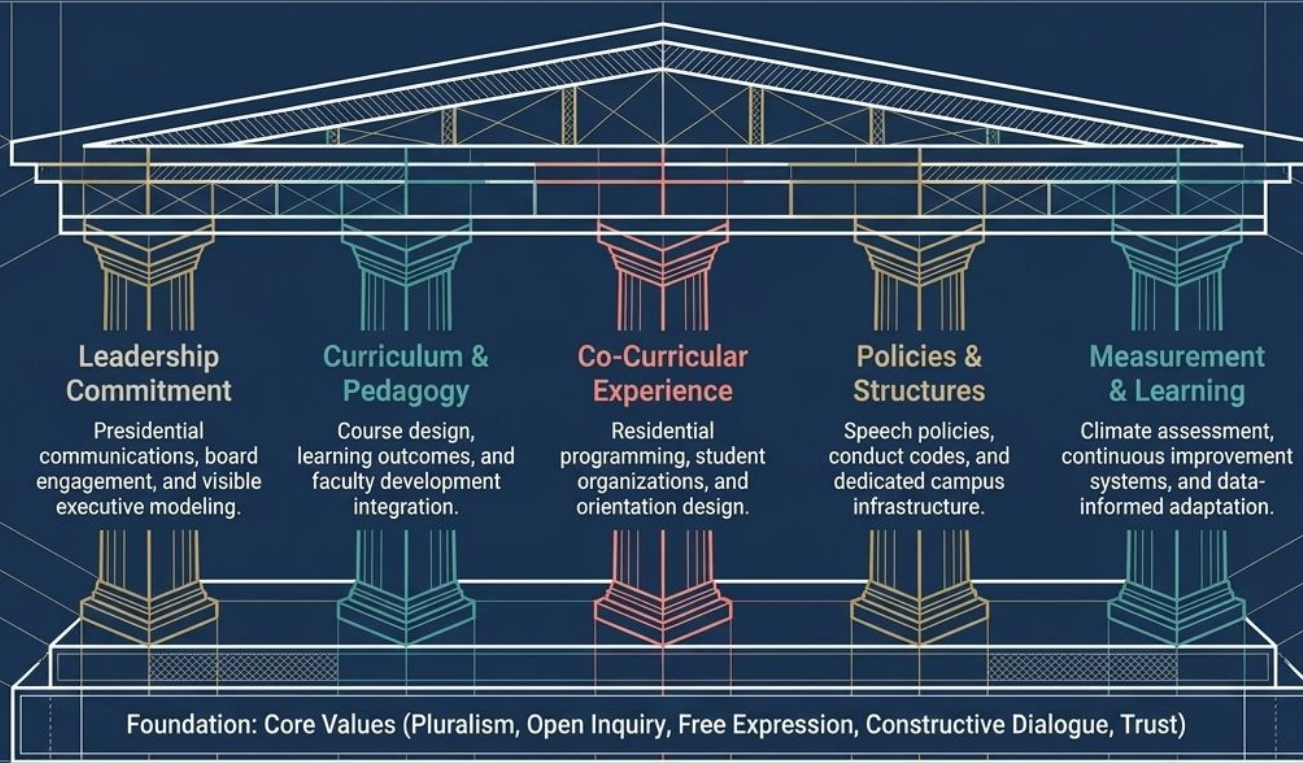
Leadership Commitment

Presidential communications, board engagement, and visible executive modeling.

Curriculum & Pedagogy

Course design, learning outcomes, and faculty development integration.

Co-Curricular Experience

Residential programming, student organizations, and orientation design.

Policies & Structures

Speech policies, conduct codes, and dedicated campus infrastructure.

Measurement & Learning

Climate assessment, continuous improvement systems, and data-informed adaptation.

Foundation: Core Values (Pluralism, Open Inquiry, Free Expression, Constructive Dialogue, Trust)